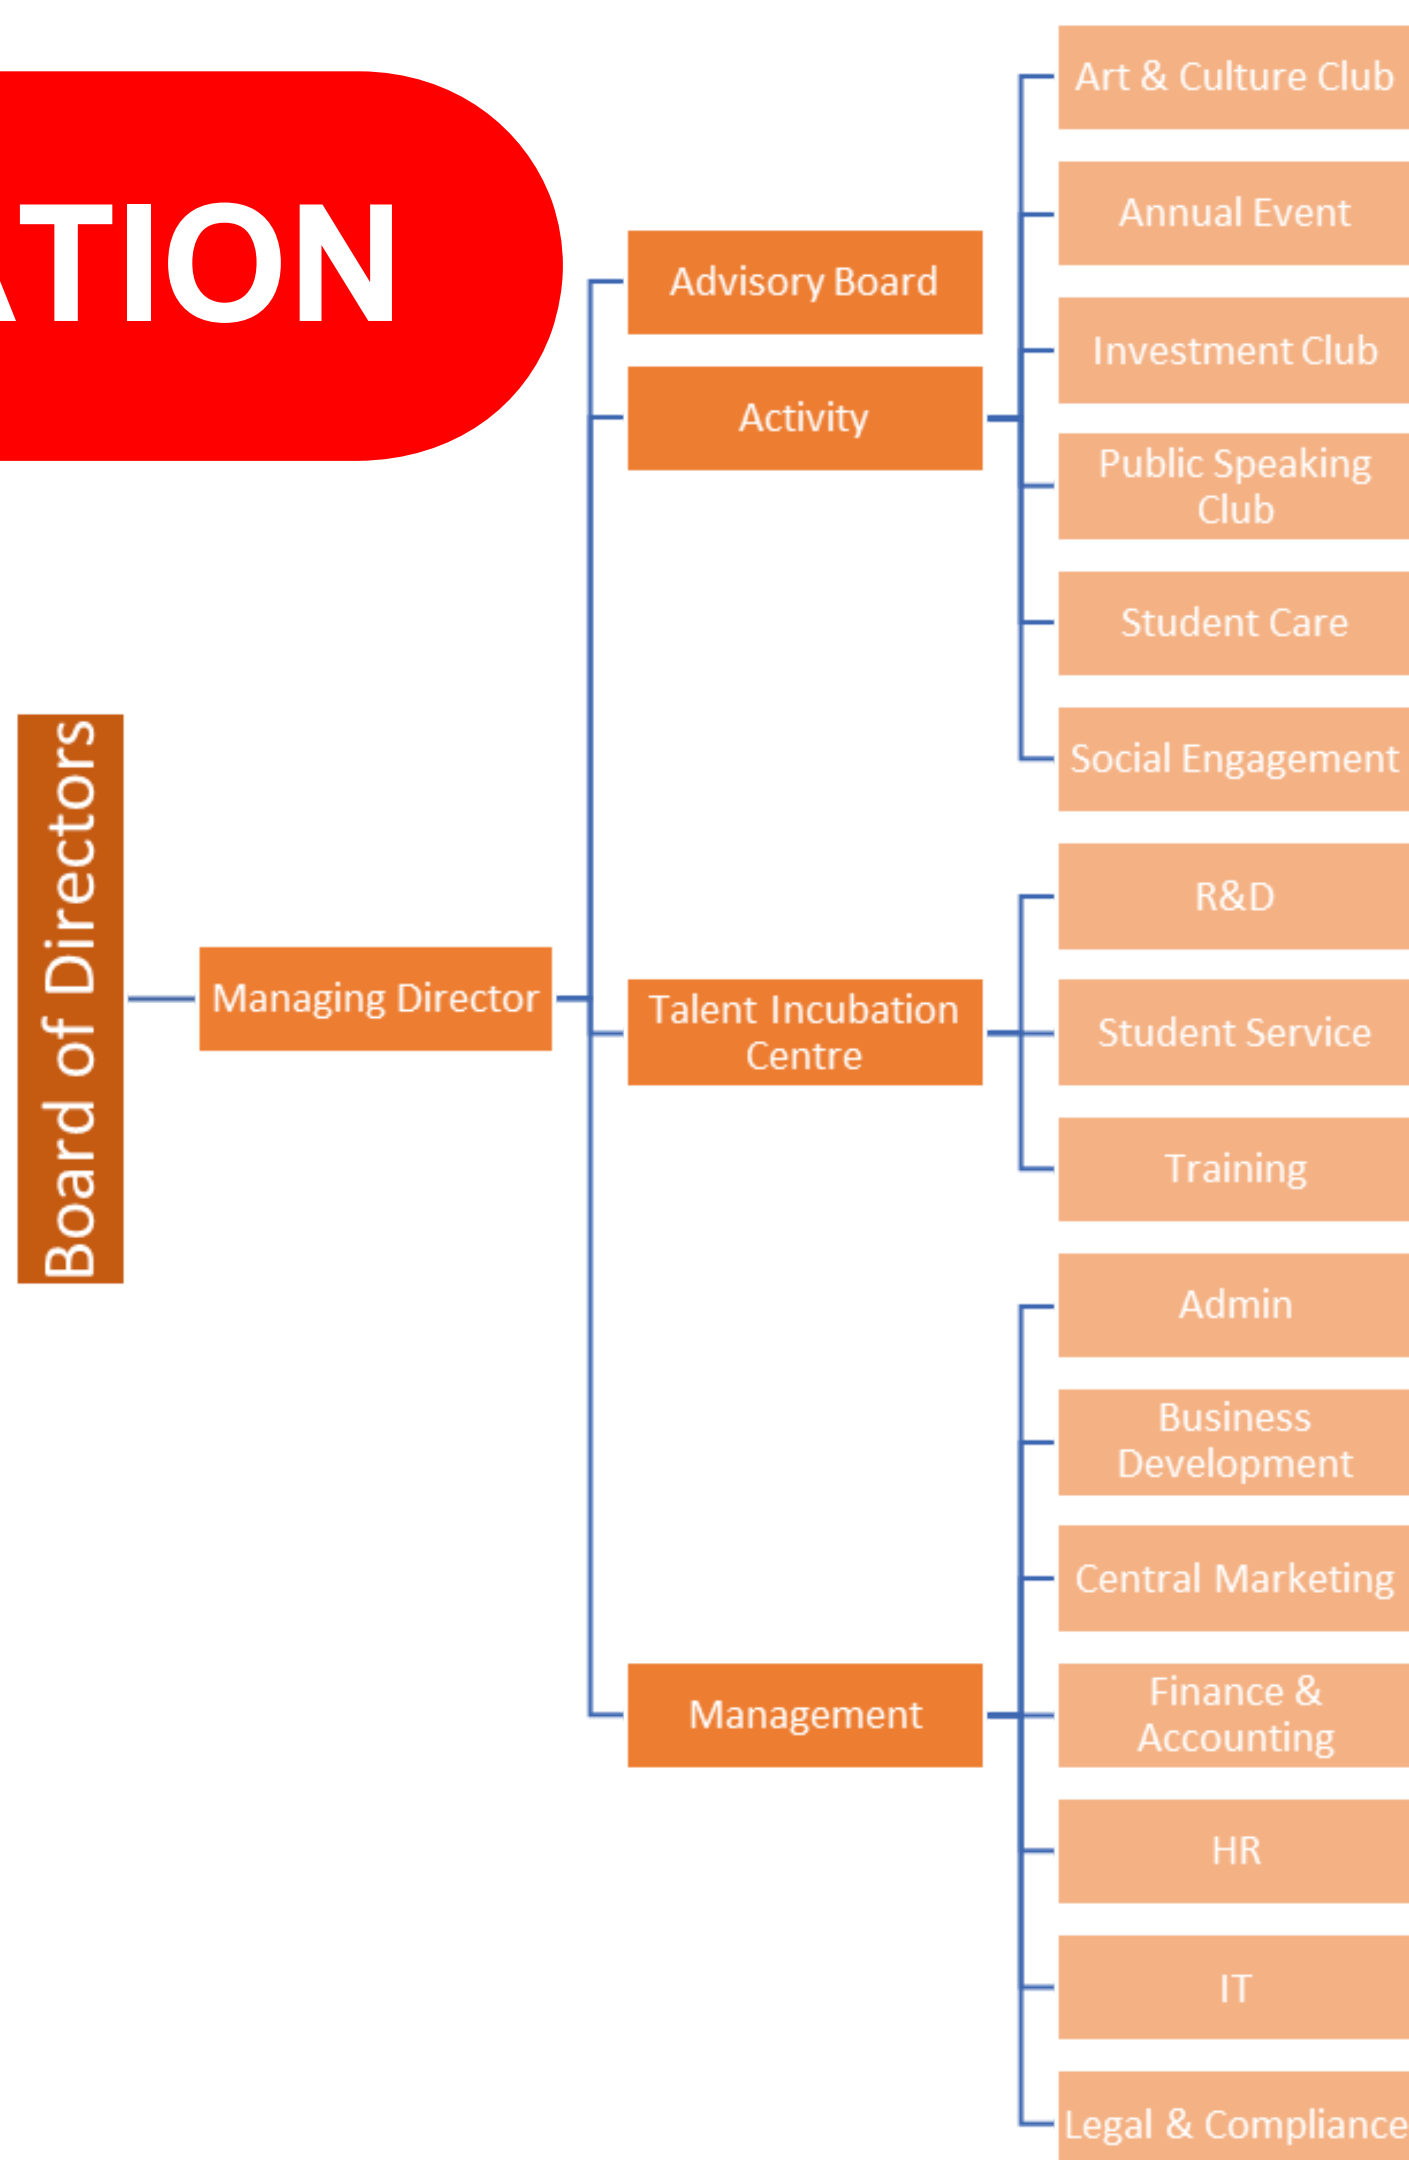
TION

Board of Directors

Managing Director

Advisory Board

Activity

Talent Incubation Centre

Management

Art & Culture Club

Annual Event

Investment Club

Public Speaking Club

Student Care

Social Engagement

R&D

Student Service

Training

Admin

Business Development

Central Marketing

Finance & Accounting

HR

IT

Legal & Compliance